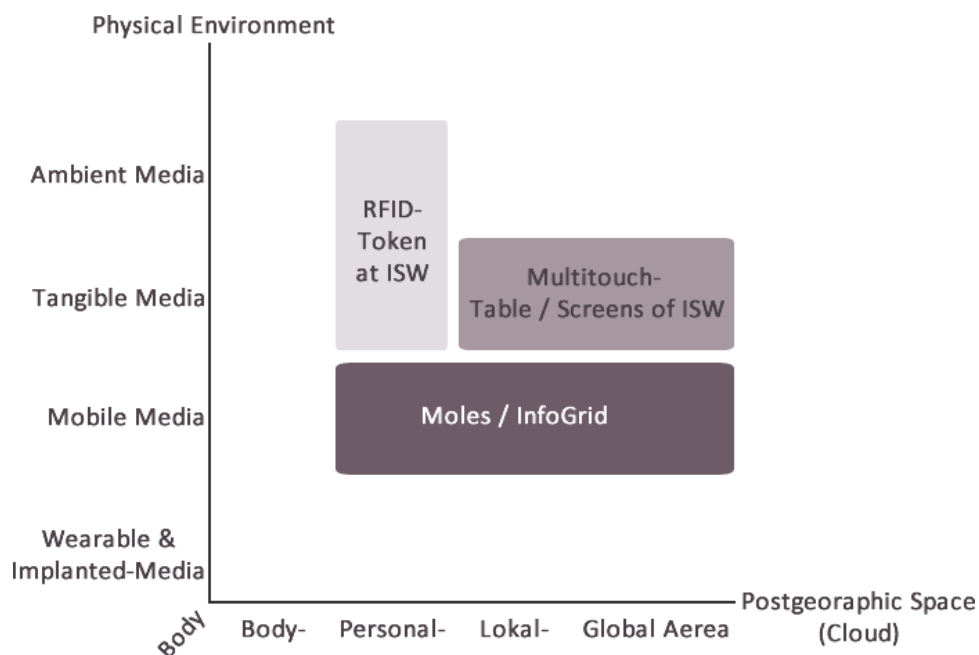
Physical Environment

Ambient Media

Tangible Media

Mobile Media

Wearable & Implanted-Media

RFID-Token at ISW

Multitouch-Table / Screens of ISW

Moles / InfoGrid

Body

Body-

Personal-

Lokal-

Global Aerea

Postgeoraphic Space (Cloud)